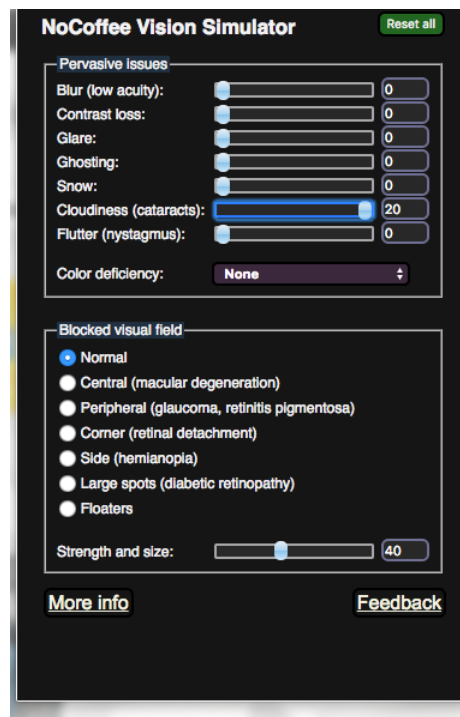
NoCoffee Vision Simulator

Reset all

Pervasive issues

Blur (low acuity): 0
Contrast loss: 0
Glare: 0
Ghosting: 0
Snow: 0
Cloudiness (cataracts): 20
Flutter (nystagmus): 0

Color deficiency: None

Blocked visual field

Normal
Central (macular degeneration)
Peripheral (glaucoma, retinitis pigmentosa)
Corner (retinal detachment)
Side (hemianopia)
Large spots (diabetic retinopathy)
Floaters

Strength and size: 40

More info

Feedback